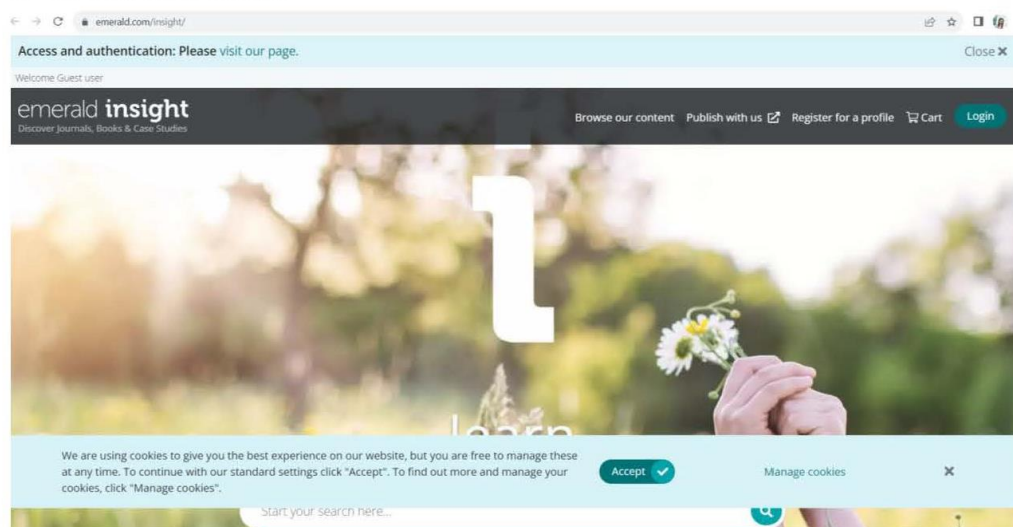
emerald.com/insight/

Access and authentication: Please visit our page.

Close ✕

Welcome Guest user

emerald insight
Discover Journals, Books & Case Studies

Browse our content Publish with us Register for a profile Cart Login

learn

We are using cookies to give you the best experience on our website, but you are free to manage these at any time. To continue with our standard settings click "Accept". To find out more and manage your cookies, click "Manage cookies".

Accept

Manage cookies

✕

Start your search here...